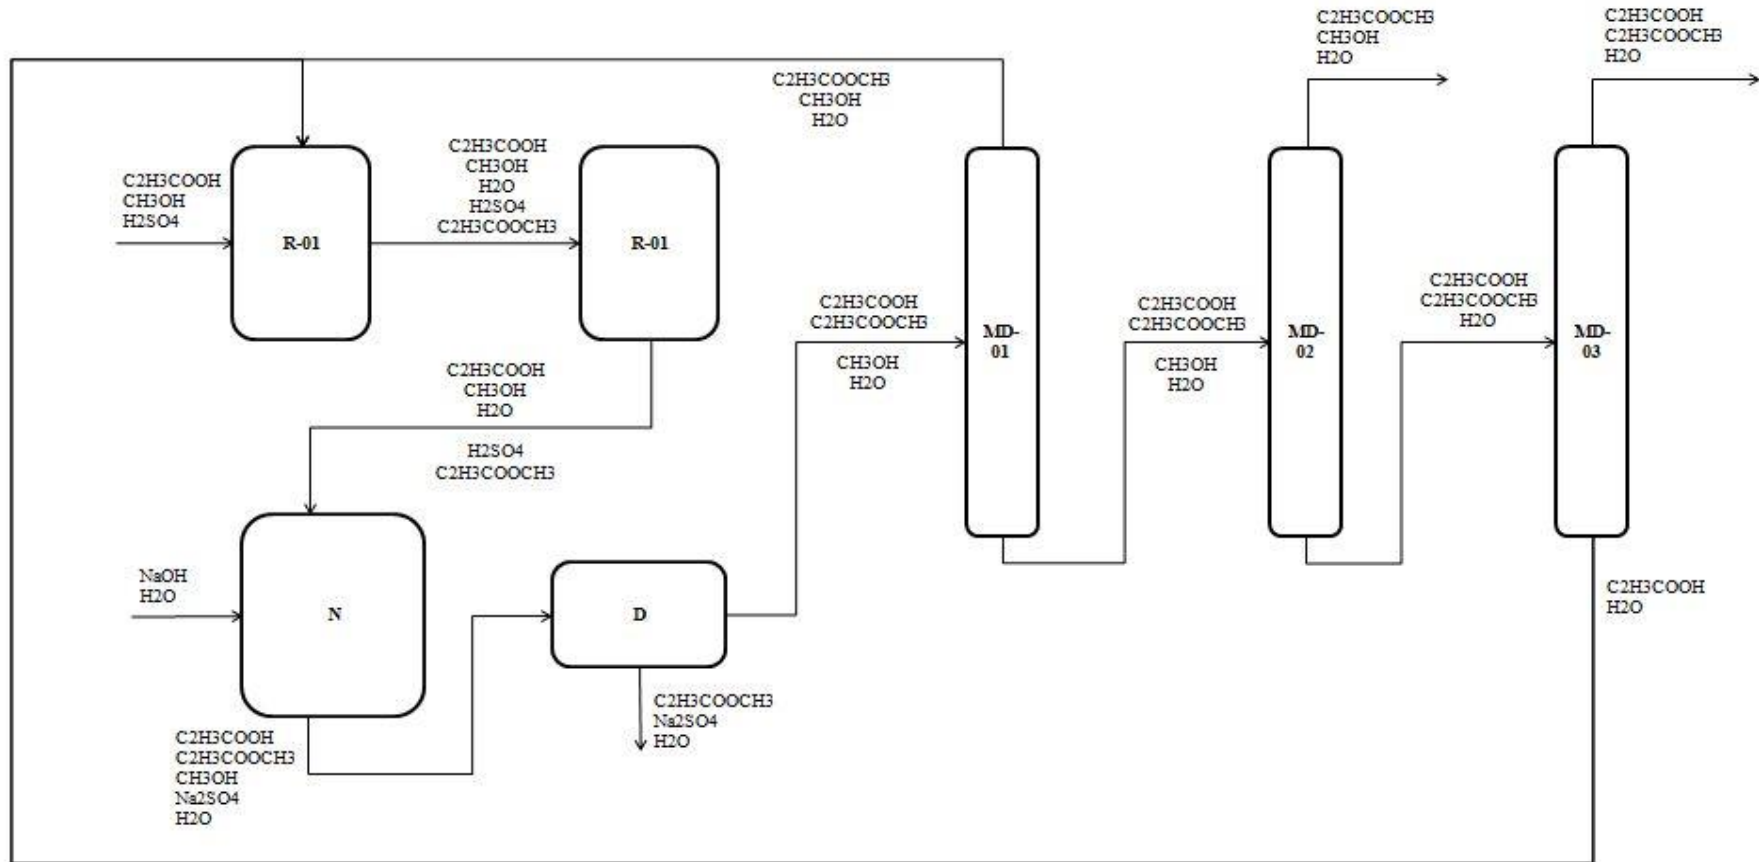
C2H3COOH
CH3OH
H2SO4

R-01

C2H3COOH
CH3OH
H2O
H2SO4
C2H3COOCH3

R-01

C2H3COOCH3
CH3OH
H2O

C2H3COOCH3
CH3OH
H2O

C2H3COOH
C2H3COOCH3
H2O

C2H3COOH
CH3OH
H2O
H2SO4
C2H3COOCH3

C2H3COOH
C2H3COOCH3
CH3OH
H2O

MD-01

C2H3COOH
C2H3COOCH3
CH3OH
H2O

MD-02

C2H3COOH
C2H3COOCH3
H2O

MD-03

NaOH
H2O

N

D

C2H3COOH
C2H3COOCH3
CH3OH
Na2SO4
H2O

C2H3COOCH3
Na2SO4
H2O

C2H3COOH
H2O